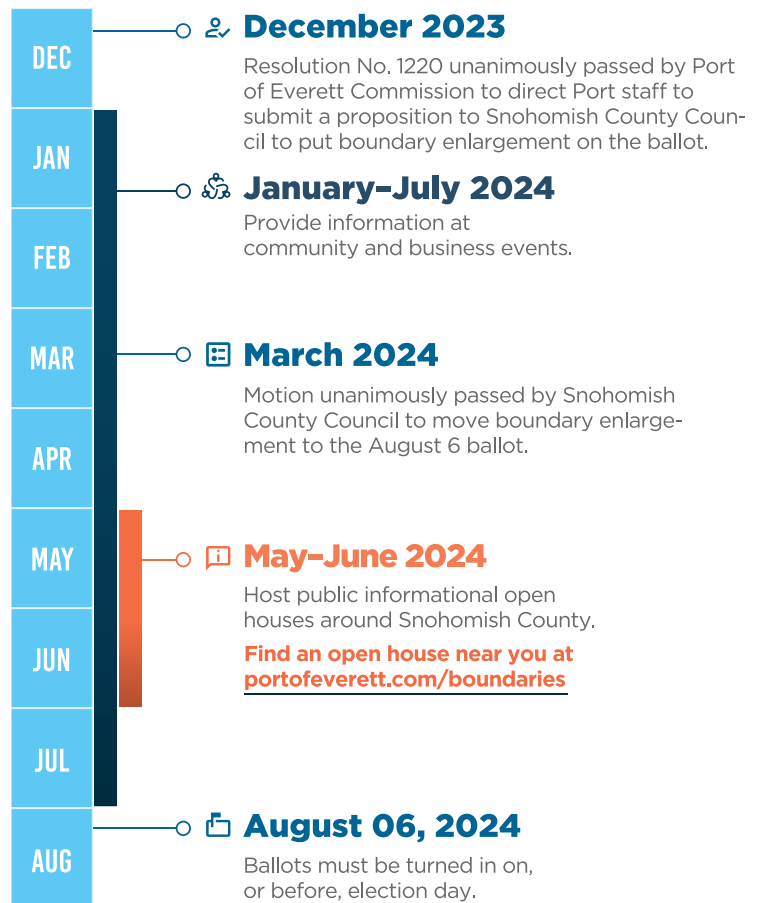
DEC

JAN

FEB

MAR

APR

MAY

JUN

JUL

AUG

December 2023

Resolution No. 1220 unanimously passed by Port of Everett Commission to direct Port staff to submit a proposition to Snohomish County Council to put boundary enlargement on the ballot.

January–July 2024

Provide information at community and business events.

March 2024

Motion unanimously passed by Snohomish County Council to move boundary enlargement to the August 6 ballot.

May–June 2024

Host public informational open houses around Snohomish County.

Find an open house near you at portofeverett.com/boundaries

August 06, 2024

Ballots must be turned in on, or before, election day.